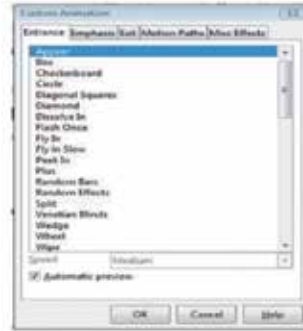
Custom Animation

Entrance | Emphasis | Exit | Motion Paths | Misc Effects

Appear
Box
Checkerboard
Circle
Diagonal Squares
Diamond
Dissolve In
Flash Once
Fly In
Fly In Slow
Peek In
Plus
Random Bars
Random Effects
Split
Venetian Blinds
Wedge
Wheel
Wipe

Speed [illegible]

Automatic preview

OK | Cancel | Help